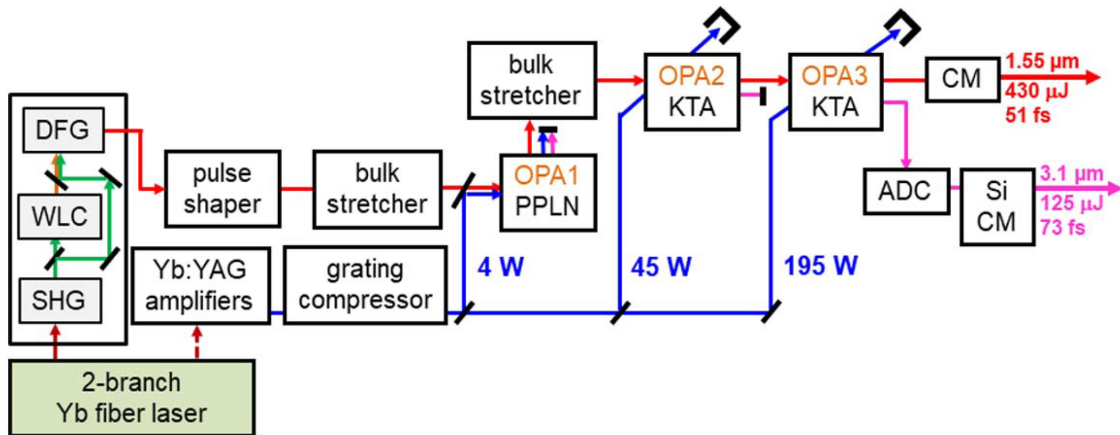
DFG

WLC

SHG

pulse shaper

bulk stretcher

bulk stretcher

OPA1 PPLN

OPA2 KTA

OPA3 KTA

CM

1.55 µm
430 µJ
51 fs

ADC

Si CM

3.1 µm
125 µJ
73 fs

Yb:YAG amplifiers

grating compressor

4 W

45 W

195 W

2-branch Yb fiber laser